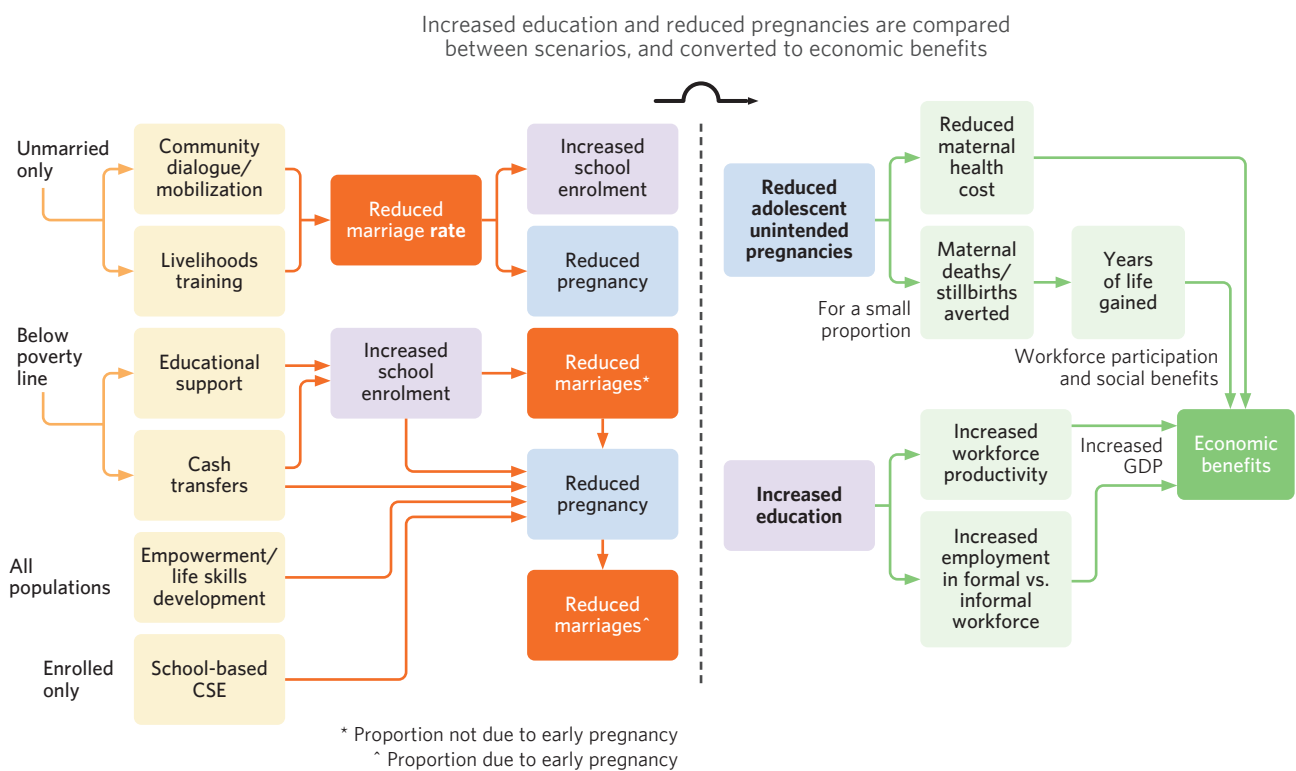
Increased education and reduced pregnancies are compared between scenarios, and converted to economic benefits

Unmarried only

Community dialogue/ mobilization

Livelihoods training

Reduced marriage rate

Increased school enrolment

Reduced pregnancy

Below poverty line

Educational support

Cash transfers

Increased school enrolment

Reduced marriages*

Reduced pregnancy

All populations

Empowerment/ life skills development

Reduced marriages^

Enrolled only

School-based CSE

* Proportion not due to early pregnancy
^ Proportion due to early pregnancy

Reduced adolescent unintended pregnancies

Reduced maternal health cost

Maternal deaths/ stillbirths averted

For a small proportion

Years of life gained

Workforce participation and social benefits

Increased education

Increased workforce productivity

Increased employment in formal vs. informal workforce

Increased GDP

Economic benefits